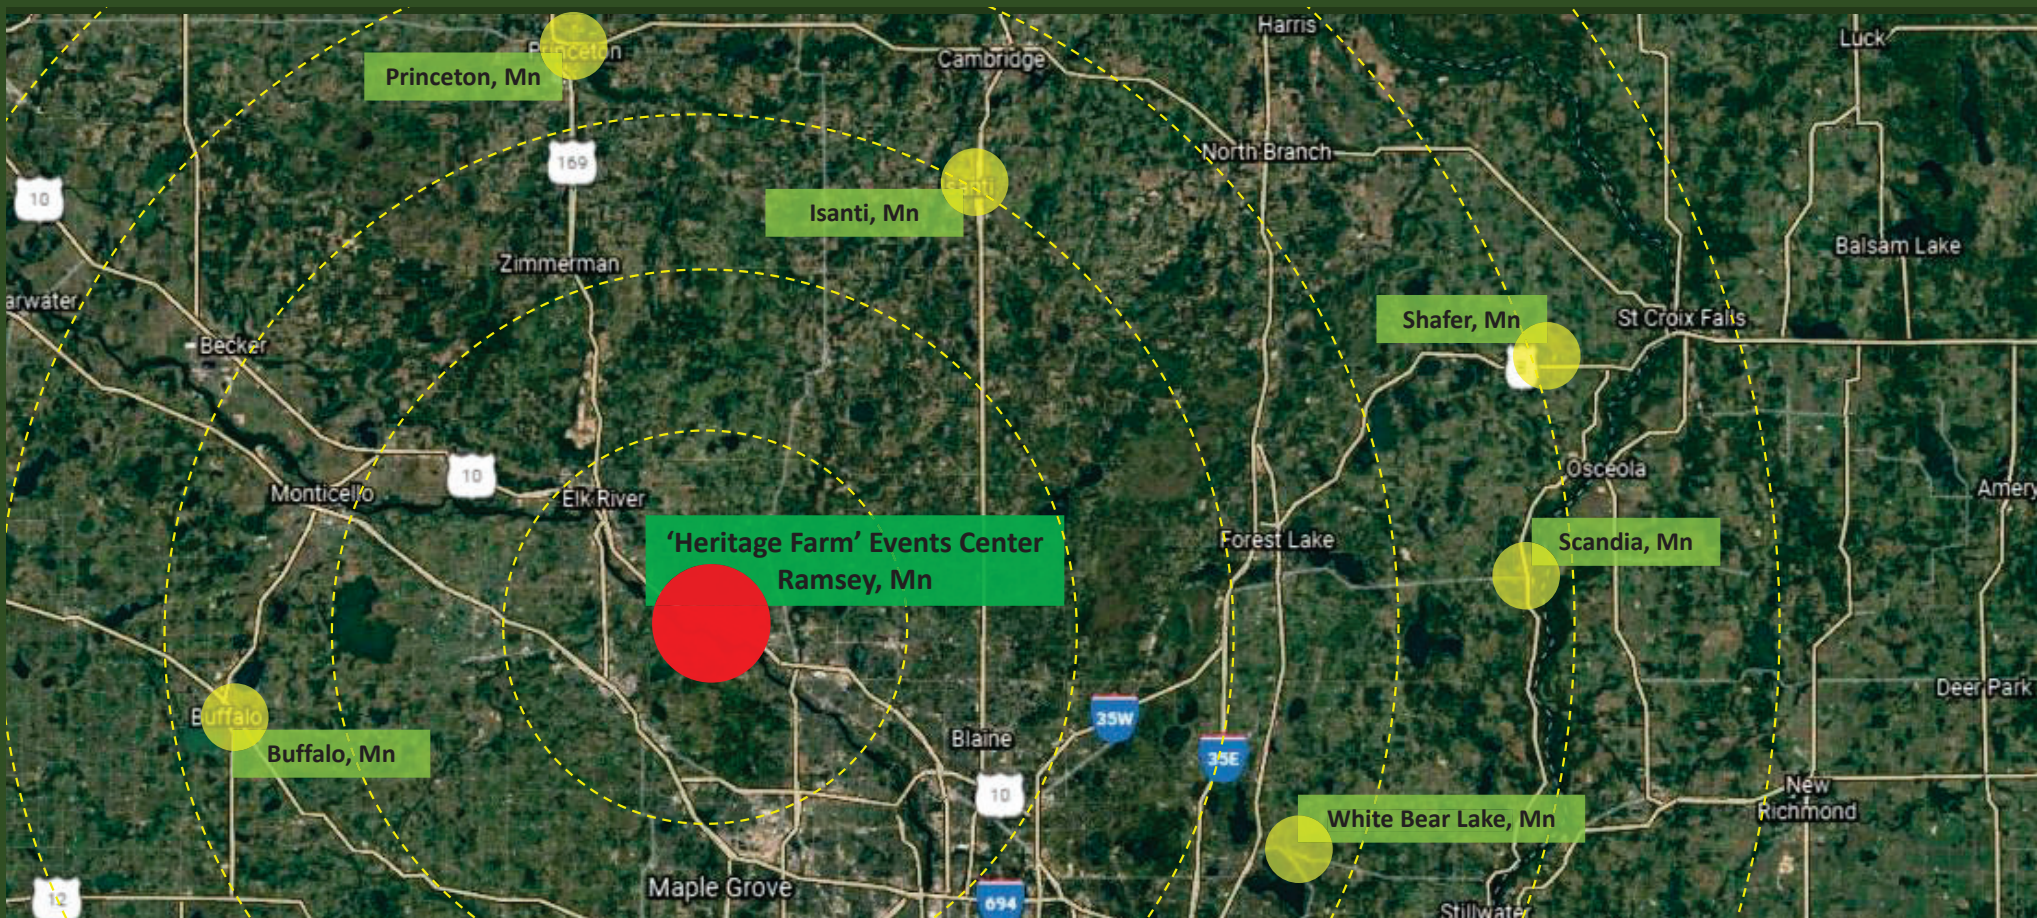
Princeton, Mn
Princeton
Cambridge
Harris
Luck
169
10
Isanti, Mn
Isanti
North Branch
Balsam Lake
Zimmerman
arwater
Shafer, Mn
St Croix Falls
Becker
10
Osceola
Monticello
Elk River
'Heritage Farm' Events Center
Ramsey, Mn
Forest Lake
Scandia, Mn
Amery
Buffalo
Buffalo, Mn
Blaine
35W
35E
Deer Park
10
New Richmond
White Bear Lake, Mn
12
Maple Grove
694
Stillwater